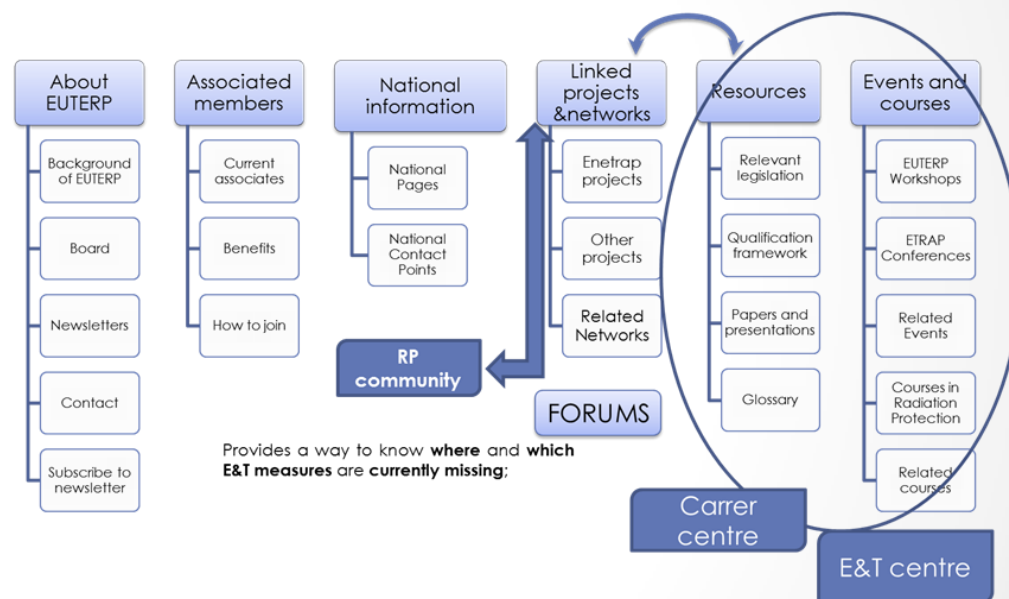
About EUTERP

Background of EUTERP

Board

Newsletters

Contact

Subscribe to newsletter

Associated members

Current associates

Benefits

How to join

National information

National Pages

National Contact Points

Linked projects &networks

Enetrap projects

Other projects

Related Networks

Resources

Relevant legislation

Qualification framework

Papers and presentations

Glossary

Events and courses

EUTERP Workshops

ETRAP Conferences

Related Events

Courses in Radiation Protection

Related courses

RP community

FORUMS

Provides a way to know **where** and **which E&T measures** are **currently missing**;

Carrer centre

E&T centre